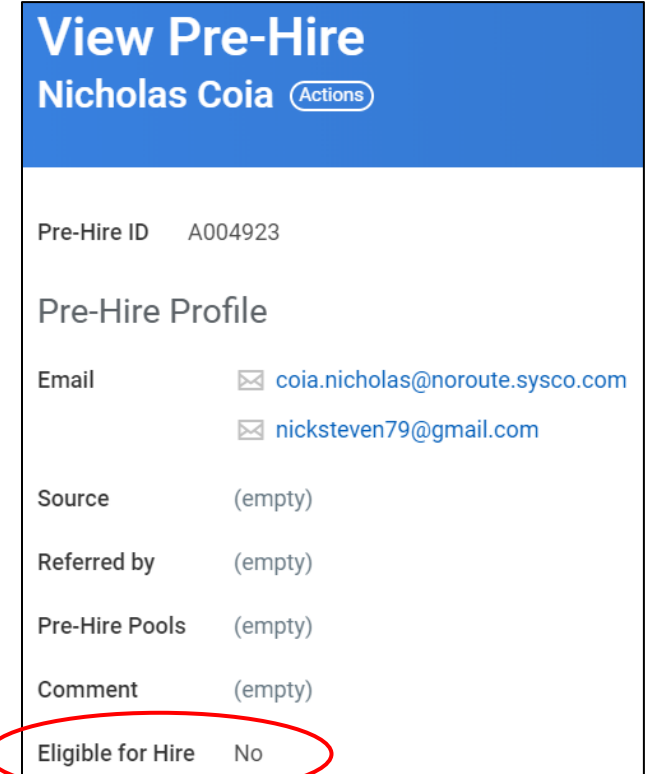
View Pre-Hire
Nicholas Coia Actions

Pre-Hire ID A004923

Pre-Hire Profile

Email coia.nicholas@noroute.sysco.com
nicksteven79@gmail.com

Source (empty)

Referred by (empty)

Pre-Hire Pools (empty)

Comment (empty)

Eligible for Hire No